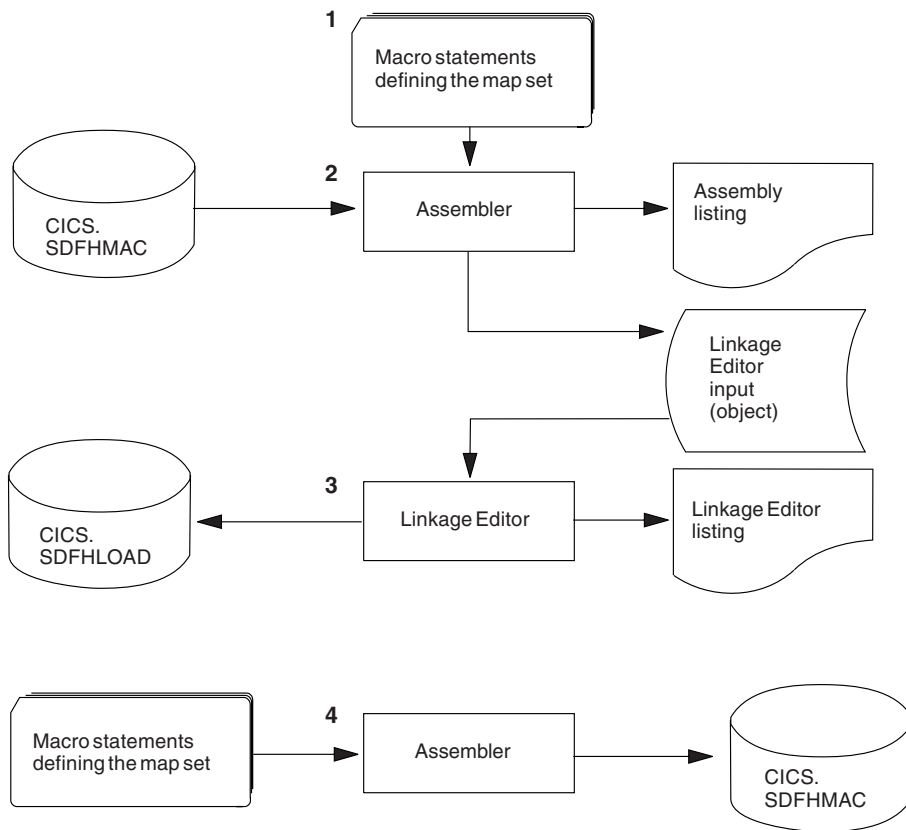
1

Macro statements defining the map set

2

CICS. SDFHMAC

Assembler

Assembly listing

Linkage Editor input (object)

3

CICS. SDFHLOAD

Linkage Editor

Linkage Editor listing

Macro statements defining the map set

4

Assembler

CICS. SDFHMAC